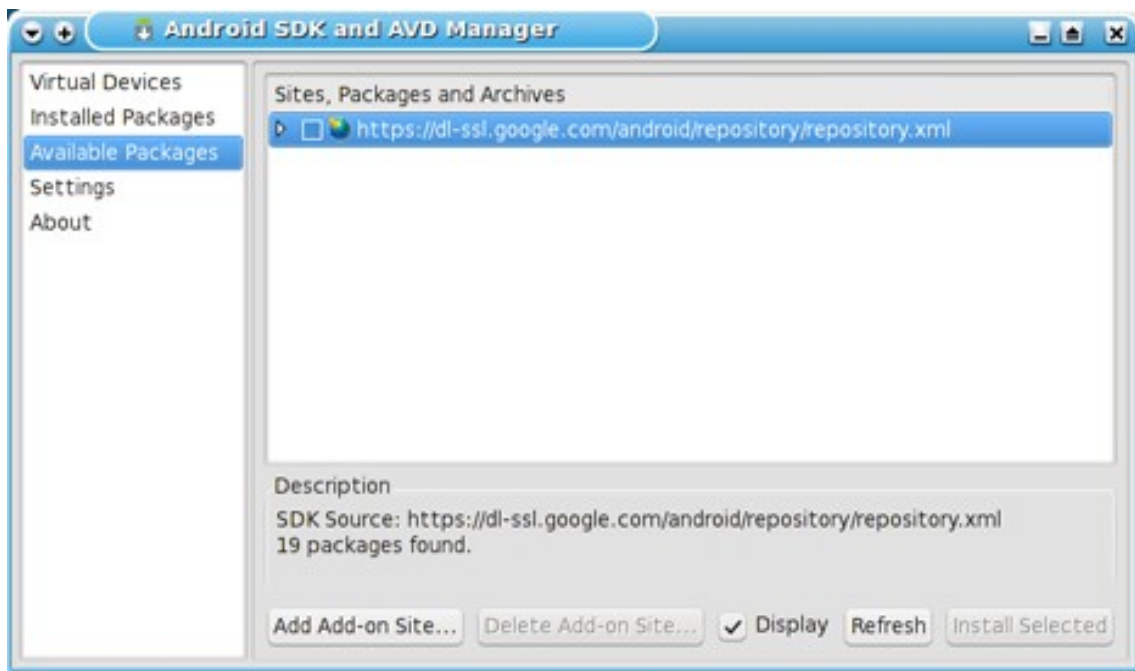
Android SDK and AVD Manager

Virtual Devices
Installed Packages
Available Packages
Settings
About

Sites, Packages and Archives

https://dl-ssl.google.com/android/repository/repository.xml

Description

SDK Source: https://dl-ssl.google.com/android/repository/repository.xml
19 packages found.

Add Add-on Site... Delete Add-on Site... Display Refresh Install Selected